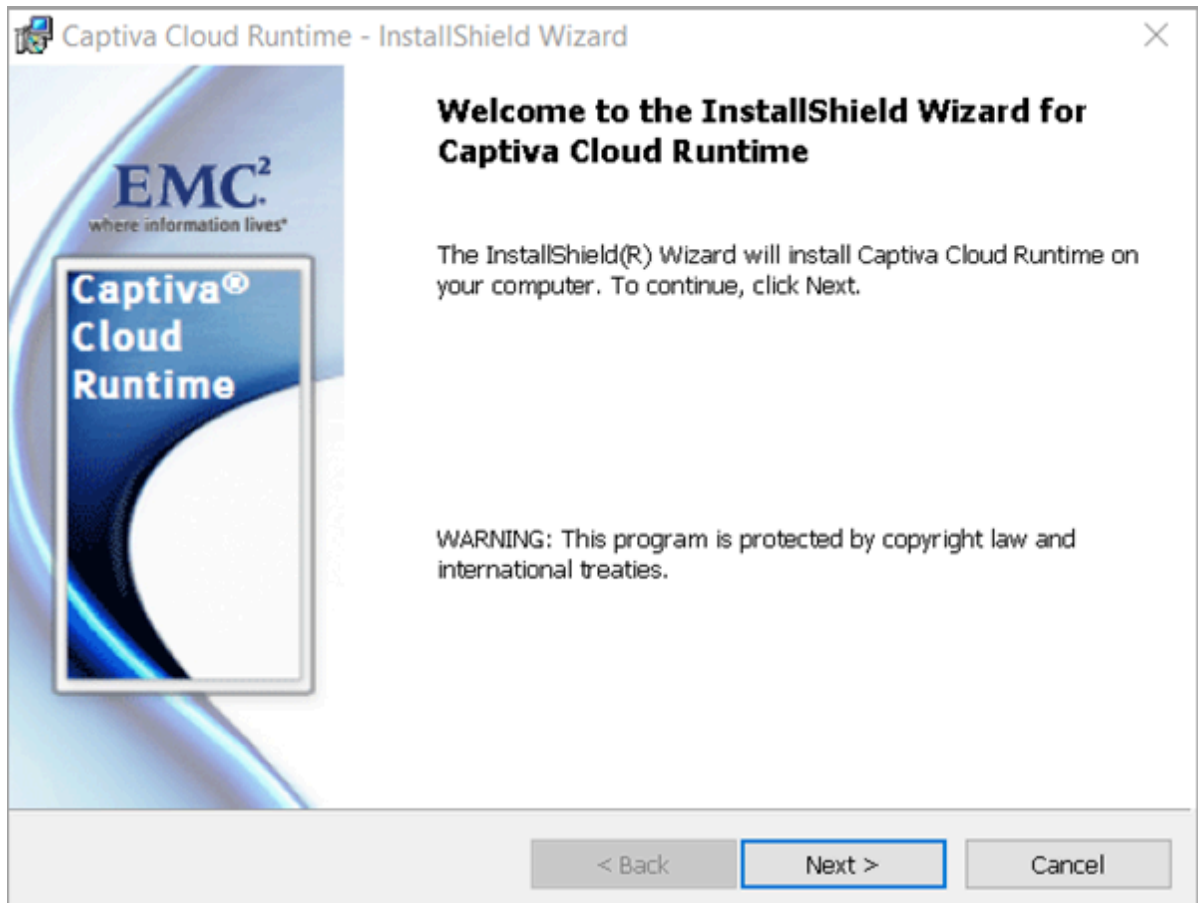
Captiva Cloud Runtime - InstallShield Wizard

×

EMC$^2$
where information lives®

Captiva®
Cloud
Runtime

Welcome to the InstallShield Wizard for Captiva Cloud Runtime

The InstallShield(R) Wizard will install Captiva Cloud Runtime on your computer. To continue, click Next.

WARNING: This program is protected by copyright law and international treaties.

< Back

Next >

Cancel